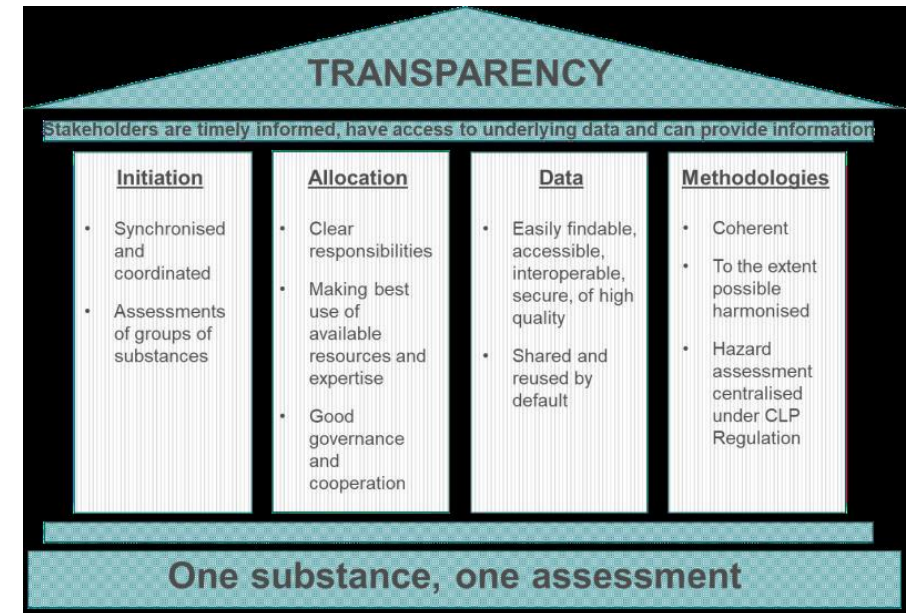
TRANSPARENCY

Stakeholders are timely informed, have access to underlying data and can provide information

Initiation

- Synchronised and coordinated
- Assessments of groups of substances

Allocation

- Clear responsibilities
- Making best use of available resources and expertise
- Good governance and cooperation

Data

- Easily findable, accessible, interoperable, secure, of high quality
- Shared and reused by default

Methodologies

- Coherent
- To the extent possible harmonised
- Hazard assessment centralised under CLP Regulation

One substance, one assessment